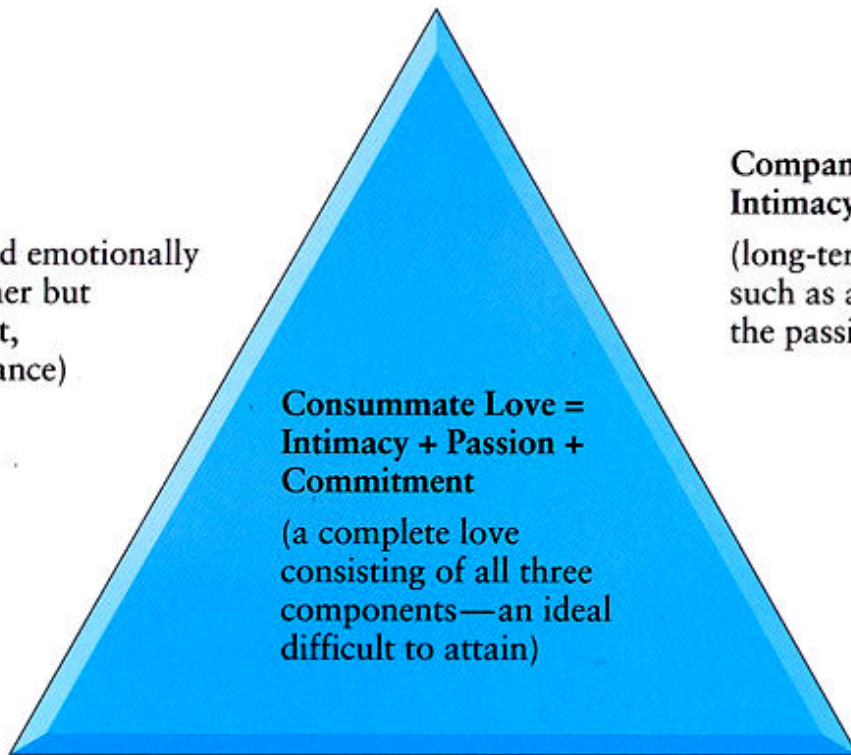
d emotionally
her but
t,
ance)

Consummate Love = Intimacy + Passion + Commitment

(a complete love consisting of all three components—an ideal difficult to attain)

Compan
Intimacy

(long-ter
such as a
the passi